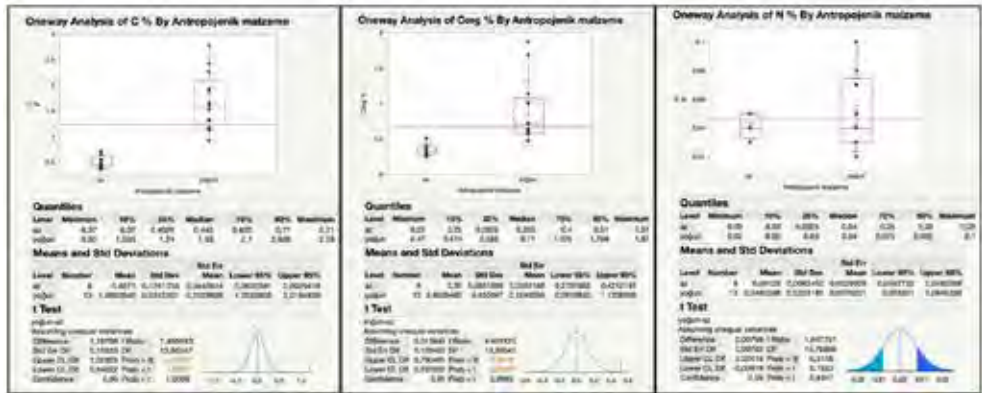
Oneway Analysis of C % By Antropojenik malzeme

Quantiles

Means and Std Deviations

t Test

Assuming unequal variances

Oneway Analysis of Corg % By Antropojenik malzeme

Quantiles

Means and Std Deviations

t Test

Assuming unequal variances

Oneway Analysis of N % By Antropojenik malzeme

Quantiles

Means and Std Deviations

t Test

Assuming unequal variances

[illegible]